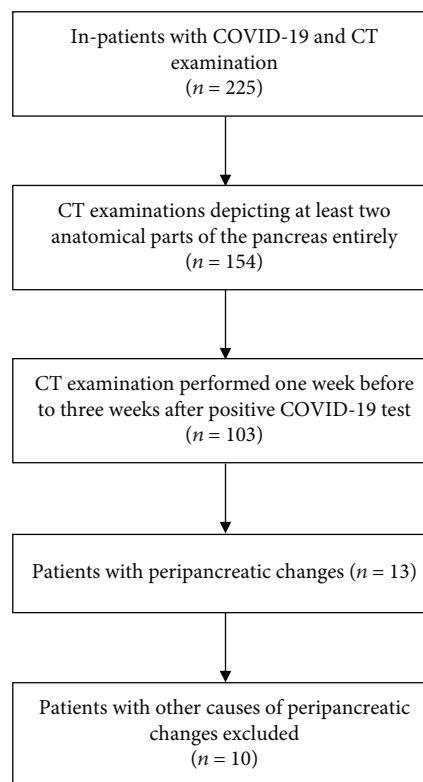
In-patients with COVID-19 and CT examination
($n = 225$)

CT examinations depicting at least two anatomical parts of the pancreas entirely
($n = 154$)

CT examination performed one week before to three weeks after positive COVID-19 test
($n = 103$)

Patients with peripancreatic changes ($n = 13$)

Patients with other causes of peripancreatic changes excluded
($n = 10$)